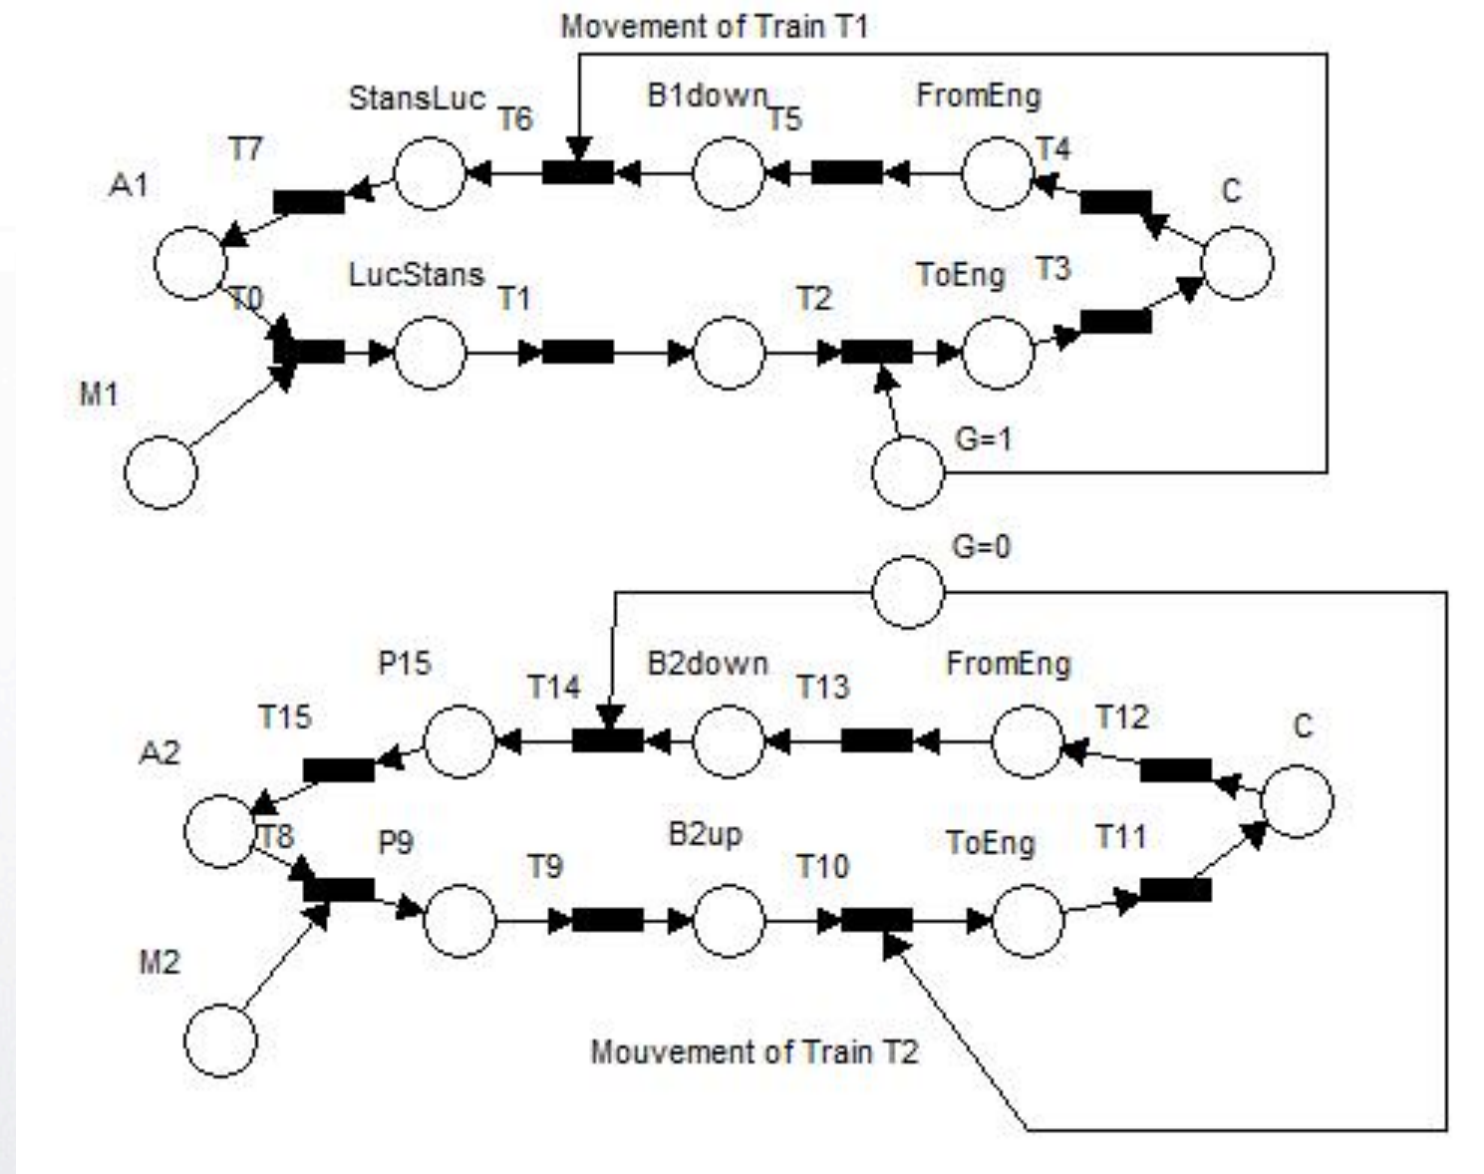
Movement of Train T1

StansLuc T6 B1down T5 FromEng

T7 T4

A1 C

LucStans ToEng T3

T0 T1 T2

M1

G=1

G=0

P15 B2down FromEng

T14 T13 T12

T15 C

A2

T8 P9 B2up ToEng T11

T9 T10

M2

Mouvement of Train T2